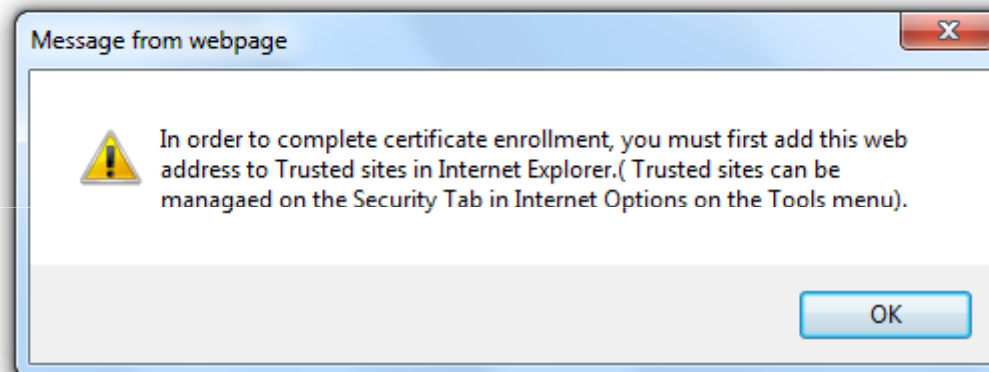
Message from webpage

In order to complete certificate enrollment, you must first add this web address to Trusted sites in Internet Explorer.( Trusted sites can be managaed on the Security Tab in Internet Options on the Tools menu).

OK